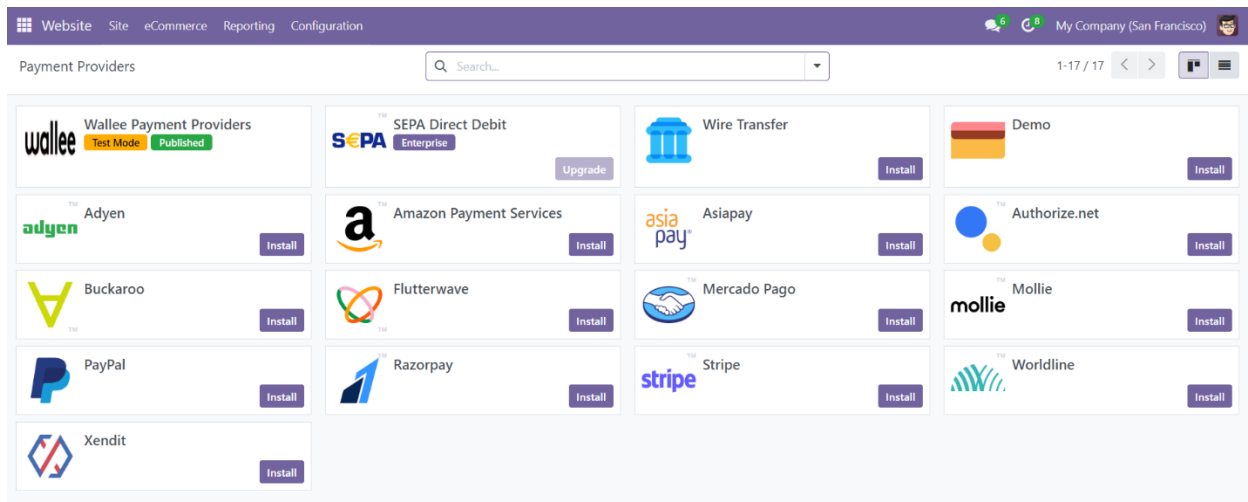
Website Site eCommerce Reporting Configuration 6 8 My Company (San Francisco)

Payment Providers Search... 1-17 / 17

wallee Wallee Payment Providers Test Mode Published

SEPA SEPA Direct Debit Enterprise Upgrade

Wire Transfer Install

Demo Install

adyen Adyen Install

a Amazon Payment Services Install

asia pay Asiapay Install

Authorize.net Install

Buckaroo Install

Flutterwave Install

Mercado Pago Install

mollie Mollie Install

PayPal Install

Razorpay Install

stripe Stripe Install

Worldline Install

Xendit Install